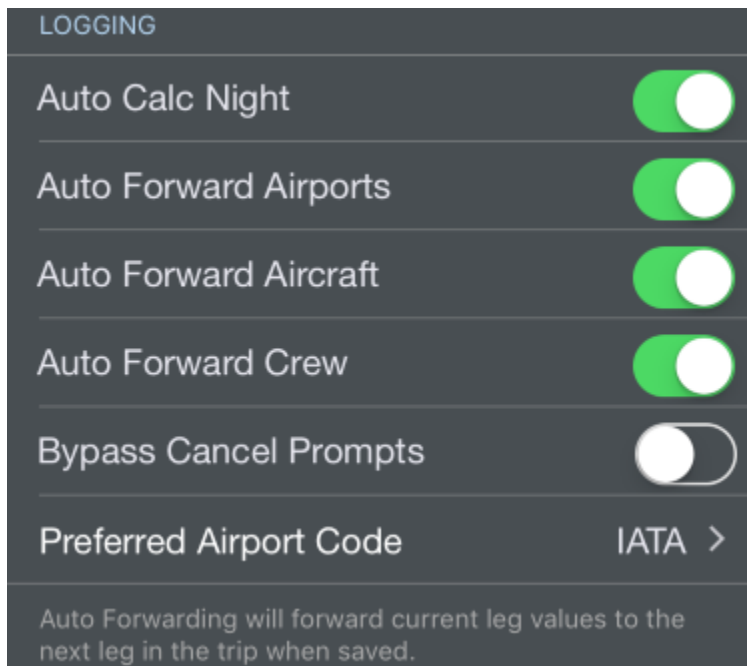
LOGGING

Auto Calc Night

Auto Forward Airports

Auto Forward Aircraft

Auto Forward Crew

Bypass Cancel Prompts

Preferred Airport Code IATA >

Auto Forwarding will forward current leg values to the next leg in the trip when saved.